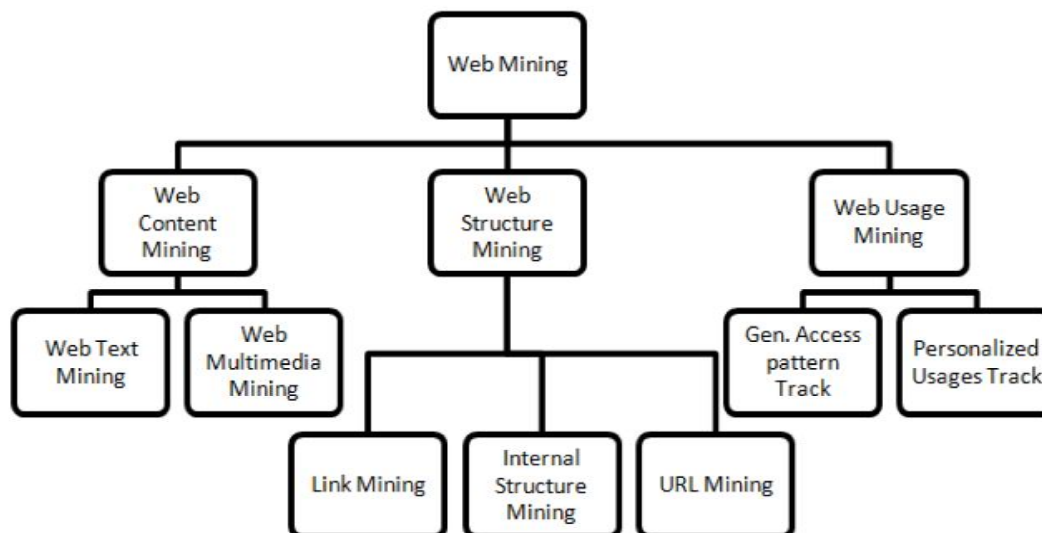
Web Mining

Web Content Mining

Web Structure Mining

Web Usage Mining

Web Text Mining

Web Multimedia Mining

Gen. Access pattern Track

Personalized Usages Track

Link Mining

Internal Structure Mining

URL Mining